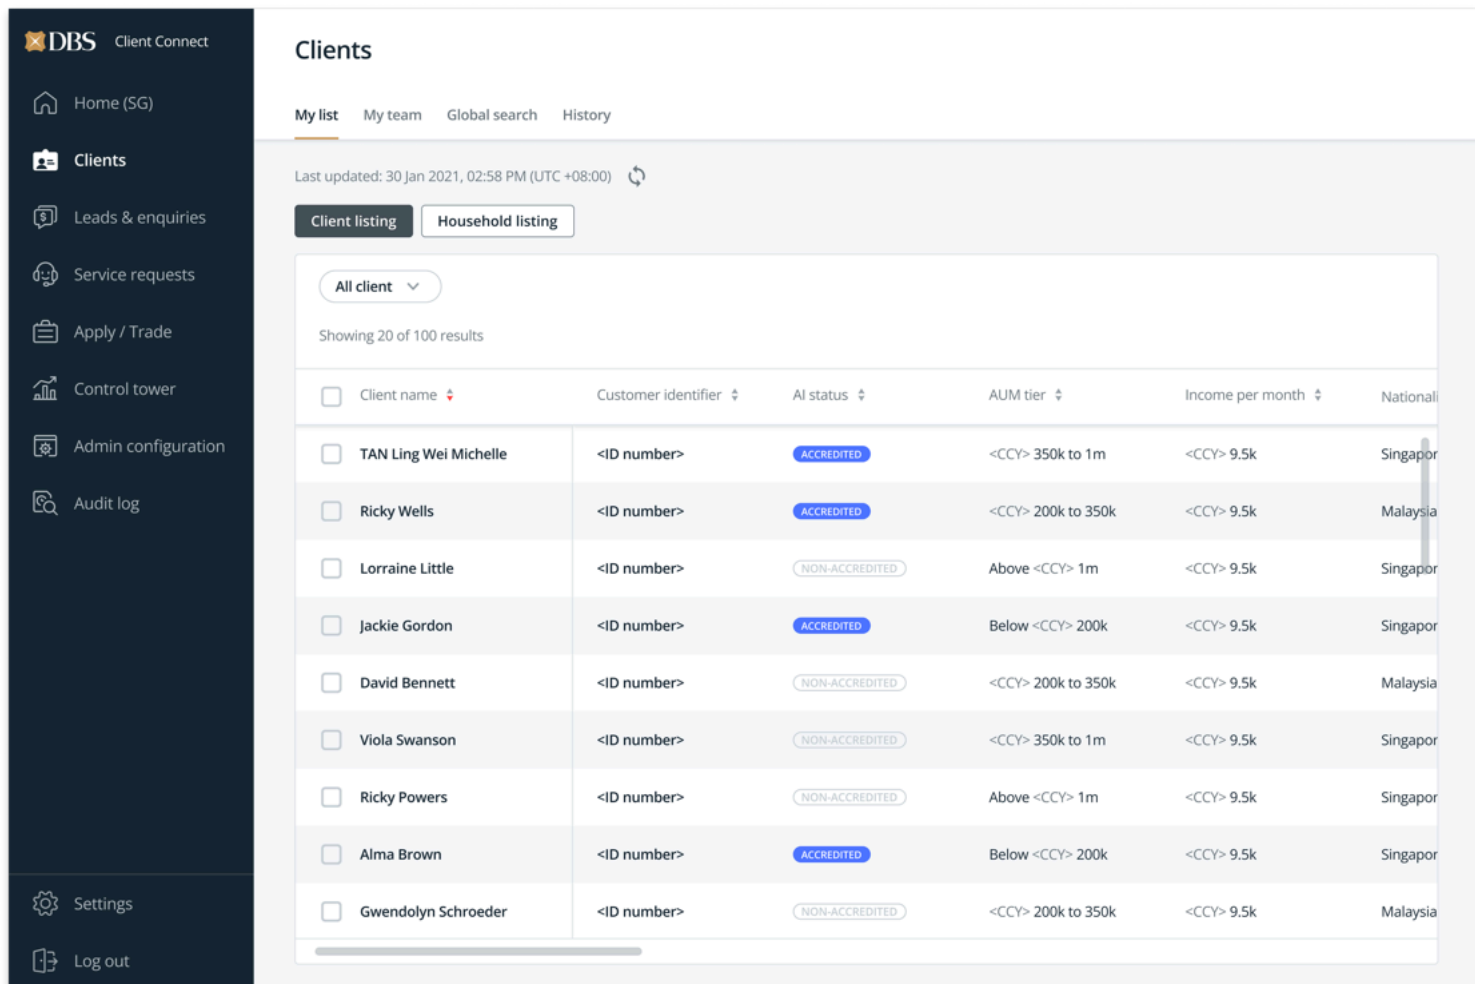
DBS Client Connect

Home (SG)
Clients
Leads & enquiries
Service requests
Apply / Trade
Control tower
Admin configuration
Audit log

Settings
Log out

Clients

My list My team Global search History

Last updated: 30 Jan 2021, 02:58 PM (UTC +08:00)

Client listing Household listing

All client

Showing 20 of 100 results

| Client name | Customer identifier | AI status | AUM tier | Income per month | Nationali |
|---|---|---|---|---|---|
| TAN Ling Wei Michelle | <ID number> | ACCREDITED | <CCY> 350k to 1m | <CCY> 9.5k | Singapor |
| Ricky Wells | <ID number> | ACCREDITED | <CCY> 200k to 350k | <CCY> 9.5k | Malaysia |
| Lorraine Little | <ID number> | NON-ACCREDITED | Above <CCY> 1m | <CCY> 9.5k | Singapor |
| Jackie Gordon | <ID number> | ACCREDITED | Below <CCY> 200k | <CCY> 9.5k | Singapor |
| David Bennett | <ID number> | NON-ACCREDITED | <CCY> 200k to 350k | <CCY> 9.5k | Malaysia |
| Viola Swanson | <ID number> | NON-ACCREDITED | <CCY> 350k to 1m | <CCY> 9.5k | Singapor |
| Ricky Powers | <ID number> | NON-ACCREDITED | Above <CCY> 1m | <CCY> 9.5k | Singapor |
| Alma Brown | <ID number> | ACCREDITED | Below <CCY> 200k | <CCY> 9.5k | Singapor |
| Gwendolyn Schroeder | <ID number> | NON-ACCREDITED | <CCY> 200k to 350k | <CCY> 9.5k | Malaysia |